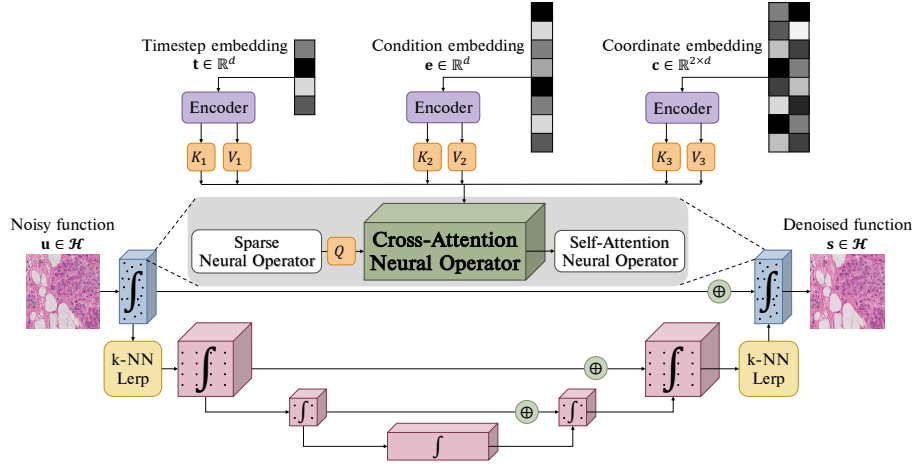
Timestep embedding
$\mathbf{t} \in \mathbb{R}^d$

Condition embedding
$\mathbf{e} \in \mathbb{R}^d$

Coordinate embedding
$\mathbf{c} \in \mathbb{R}^{2\times d}$

Encoder

Encoder

Encoder

$K_1$ $V_1$

$K_2$ $V_2$

$K_3$ $V_3$

Noisy function
$\mathbf{u} \in \mathcal{H}$

Sparse Neural Operator

$Q$

Cross-Attention Neural Operator

Self-Attention Neural Operator

Denoised function
$\mathbf{s} \in \mathcal{H}$

$\int$

$\oplus$

$\int$

k-NN Lerp

$\int$

$\oplus$

$\int$

k-NN Lerp

$\int$

$\oplus$

$\int$

$\int$